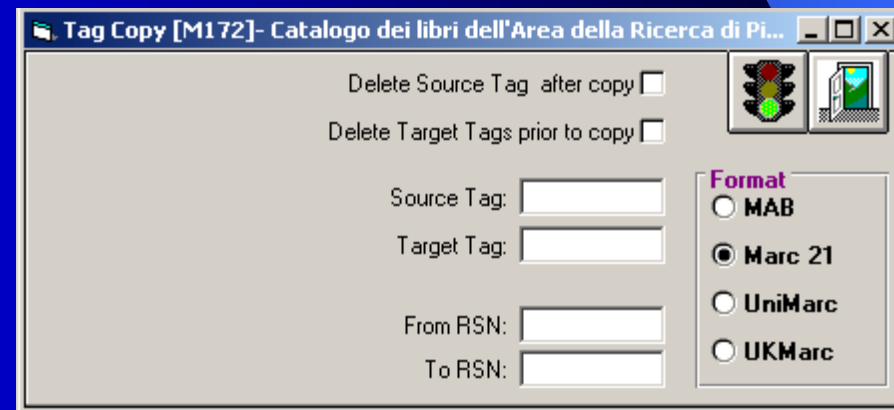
Tag Copy [M172]- Catalogo dei libri dell'Area della Ricerca di Pi...

Delete Source Tag after copy

Delete Target Tags prior to copy

Source Tag:

Target Tag:

From RSN:

To RSN:

Format

MAB

Marc 21

UniMarc

UKMarc